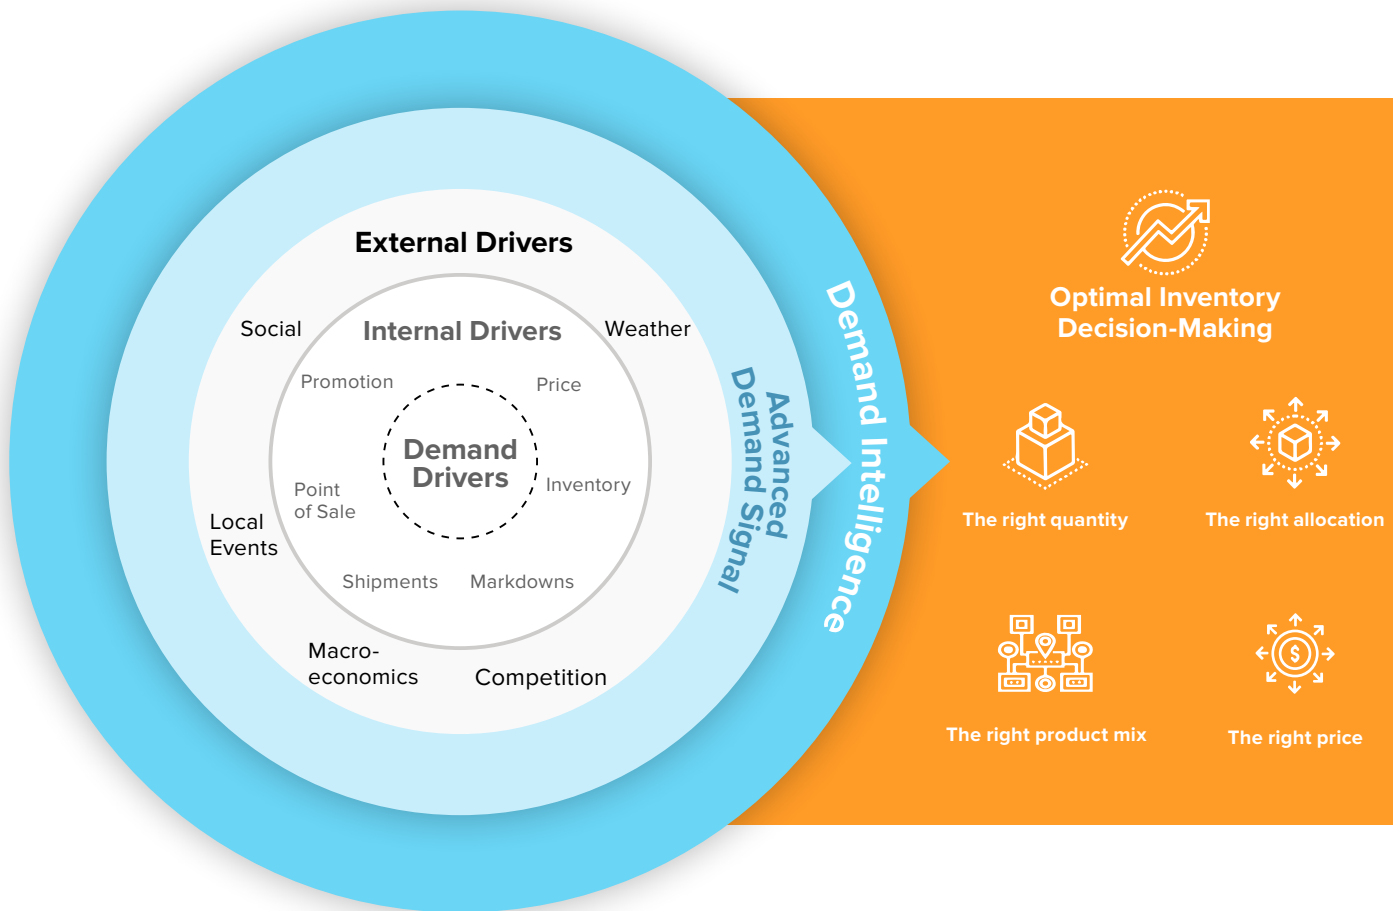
External Drivers

Social

Weather

Internal Drivers

Promotion

Price

Demand Drivers

Point of Sale

Inventory

Local Events

Shipments

Markdowns

Macro-economics

Competition

Advanced Demand Signal

Demand Intelligence

Optimal Inventory Decision-Making

The right quantity

The right allocation

The right product mix

The right price